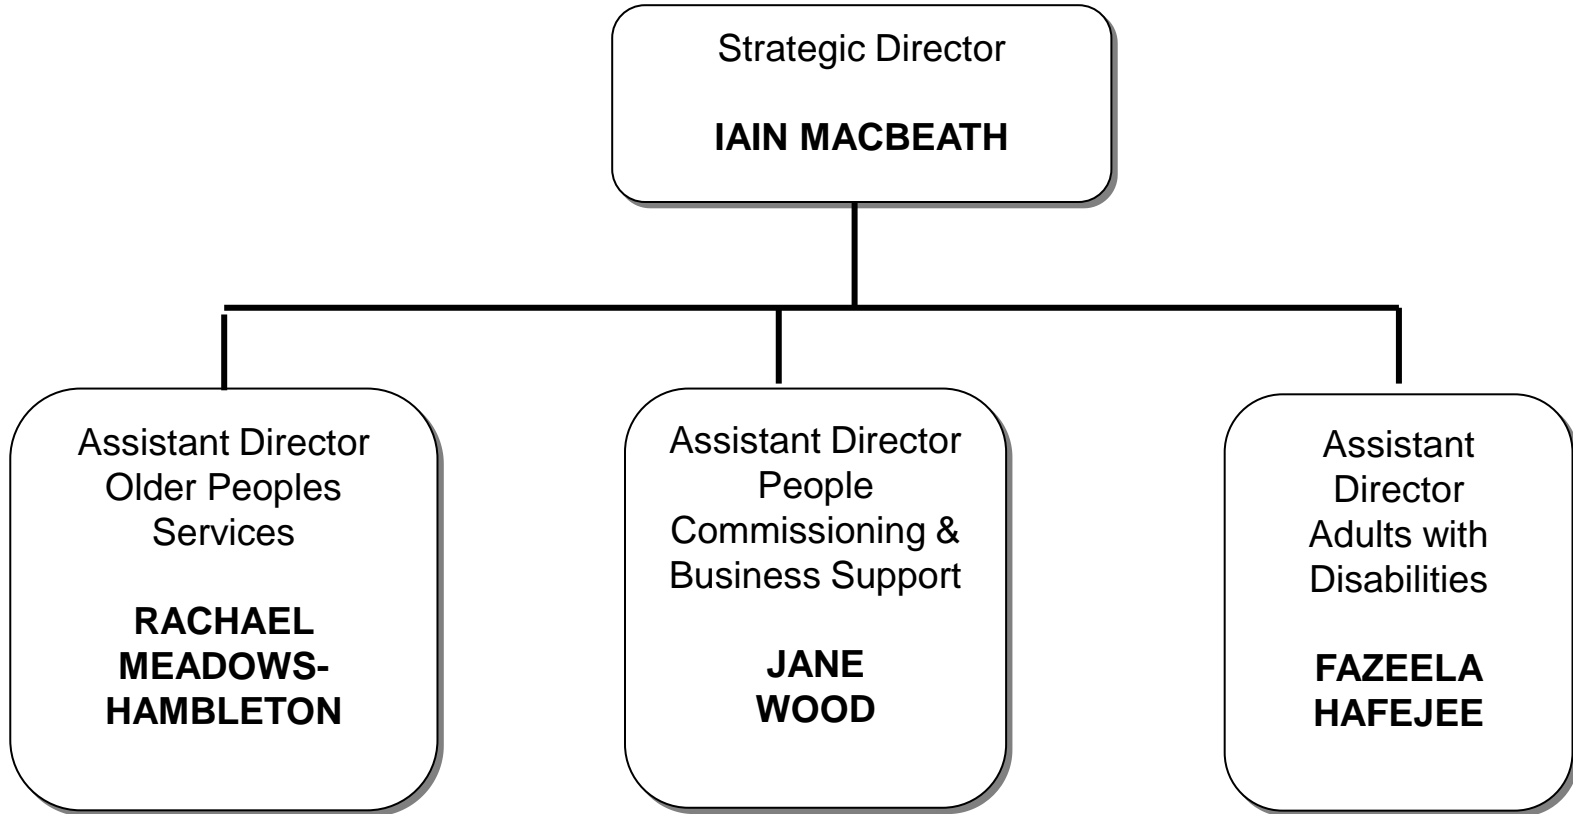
Strategic Director

**IAIN MACBEATH**

Assistant Director Older Peoples Services

**RACHAEL MEADOWS-HAMBLETON**

Assistant Director People Commissioning & Business Support

**JANE WOOD**

Assistant Director Adults with Disabilities

**FAZEELA HAFEJEE**